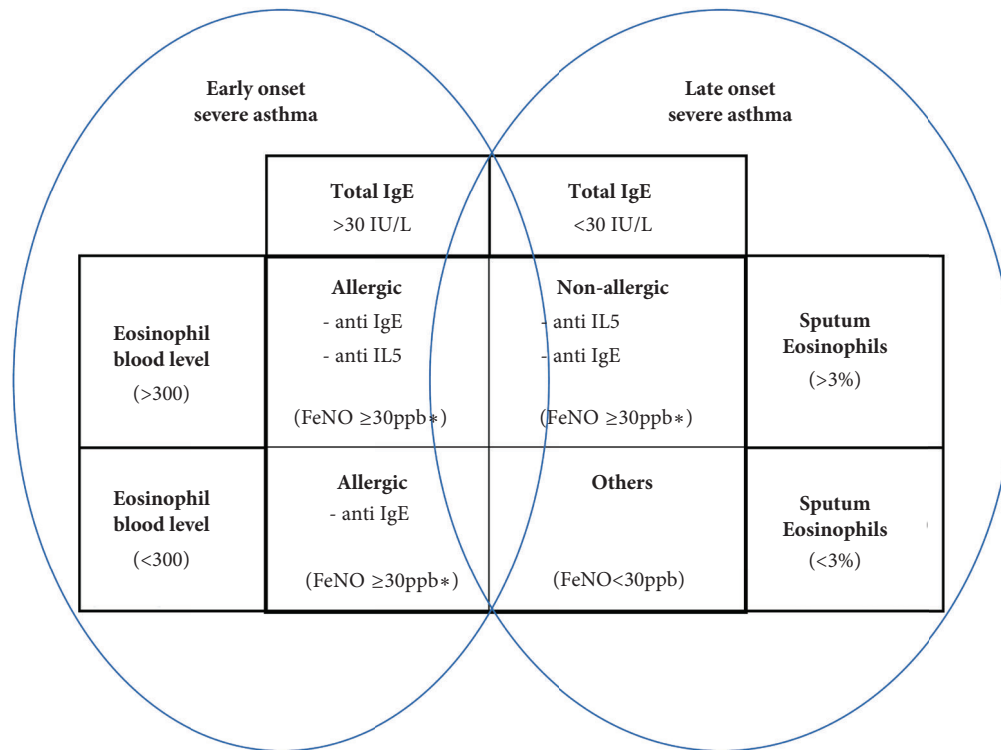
Early onset severe asthma

Late onset severe asthma

|  | Total IgE >30 IU/L | Total IgE <30 IU/L |  |
|---|---|---|---|
| Eosinophil blood level (>300) | Allergic - anti IgE - anti IL5 (FeNO ≥30ppb∗) | Non-allergic - anti IL5 - anti IgE (FeNO ≥30ppb∗) | Sputum Eosinophils (>3%) |
| Eosinophil blood level (<300) | Allergic - anti IgE (FeNO ≥30ppb∗) | Others (FeNO<30ppb) | Sputum Eosinophils (<3%) |